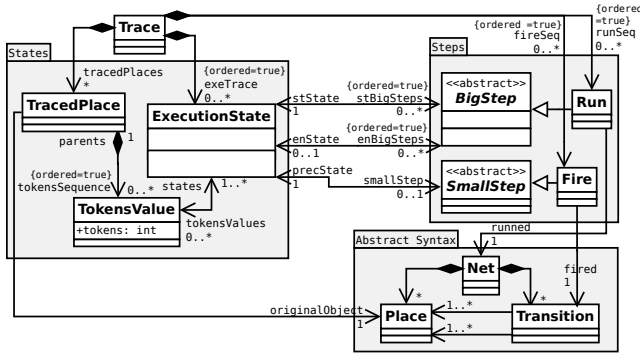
Trace

{ordered =true}
fireSeq
0..*

{ordered =true}
runSeq
0..*

States

tracedPlaces
*

{ordered=true}
exeTrace
0..*

TracedPlace

ExecutionState

parents

1

{ordered=true}
tokensSequence

0..*

states

1..*

TokensValue

+tokens: int

tokensValues
0..*

stState
1

{ordered=true}
stBigSteps
0..*

enState
0..1

{ordered=true}
enBigSteps
0..*

precState
1

smallStep
0..1

Steps

<<abstract>>
BigStep

Run

<<abstract>>
SmallStep

Fire

runned
1

Abstract Syntax

Net

fired
1

originalObject
1

*

1..*

*

Place

1..*

Transition